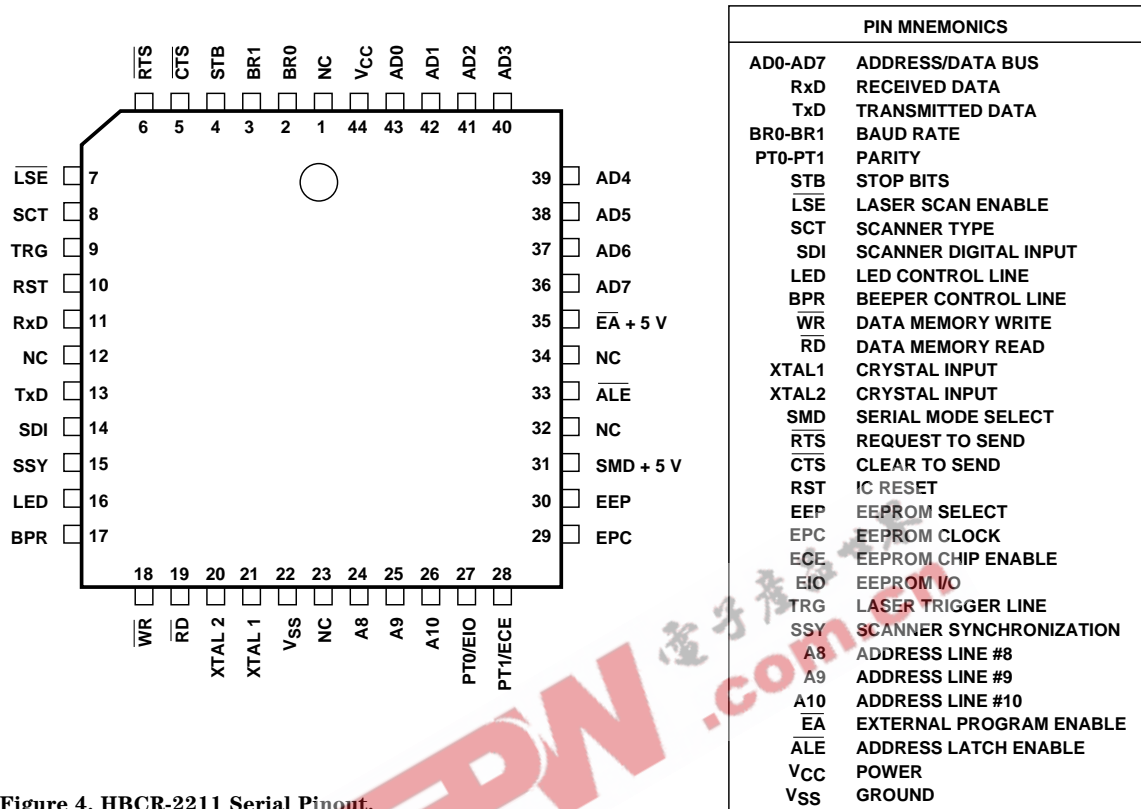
$\overline{RTS}$ $\overline{CTS}$ STB BR1 BR0 NC $V_{CC}$ AD0 AD1 AD2 AD3

6 5 4 3 2 1 44 43 42 41 40

$\overline{LSE}$ 7
SCT 8
TRG 9
RST 10
RxD 11
NC 12
TxD 13
SDI 14
SSY 15
LED 16
BPR 17

39 AD4
38 AD5
37 AD6
36 AD7
35 $\overline{EA}$ + 5 V
34 NC
33 $\overline{ALE}$
32 NC
31 SMD + 5 V
30 EEP
29 EPC

18 19 20 21 22 23 24 25 26 27 28

$\overline{WR}$ $\overline{RD}$ XTAL 2 XTAL 1 $V_{SS}$ NC A8 A9 A10 PT0/EIO PT1/ECE

Figure 4. HBCR-2211 Serial Pinout.

| PIN MNEMONICS | |
|---|---|
| AD0-AD7 | ADDRESS/DATA BUS |
| RxD | RECEIVED DATA |
| TxD | TRANSMITTED DATA |
| BR0-BR1 | BAUD RATE |
| PT0-PT1 | PARITY |
| STB | STOP BITS |
| $\overline{LSE}$ | LASER SCAN ENABLE |
| SCT | SCANNER TYPE |
| SDI | SCANNER DIGITAL INPUT |
| LED | LED CONTROL LINE |
| BPR | BEEPER CONTROL LINE |
| $\overline{WR}$ | DATA MEMORY WRITE |
| $\overline{RD}$ | DATA MEMORY READ |
| XTAL1 | CRYSTAL INPUT |
| XTAL2 | CRYSTAL INPUT |
| SMD | SERIAL MODE SELECT |
| $\overline{RTS}$ | REQUEST TO SEND |
| $\overline{CTS}$ | CLEAR TO SEND |
| RST | IC RESET |
| EEP | EEPROM SELECT |
| EPC | EEPROM CLOCK |
| ECE | EEPROM CHIP ENABLE |
| EIO | EEPROM I/O |
| TRG | LASER TRIGGER LINE |
| SSY | SCANNER SYNCHRONIZATION |
| A8 | ADDRESS LINE #8 |
| A9 | ADDRESS LINE #9 |
| A10 | ADDRESS LINE #10 |
| $\overline{EA}$ | EXTERNAL PROGRAM ENABLE |
| $\overline{ALE}$ | ADDRESS LATCH ENABLE |
| $V_{CC}$ | POWER |
| $V_{SS}$ | GROUND |